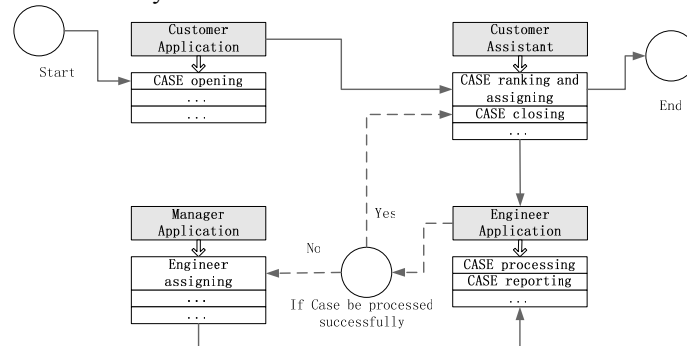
Start

Customer Application

CASE opening

...

...

Customer Assistant

CASE ranking and assigning

CASE closing

...

End

Manager Application

Engineer assigning

...

...

No

Yes

If Case be processed successfully

Engineer Application

CASE processing

CASE reporting

...